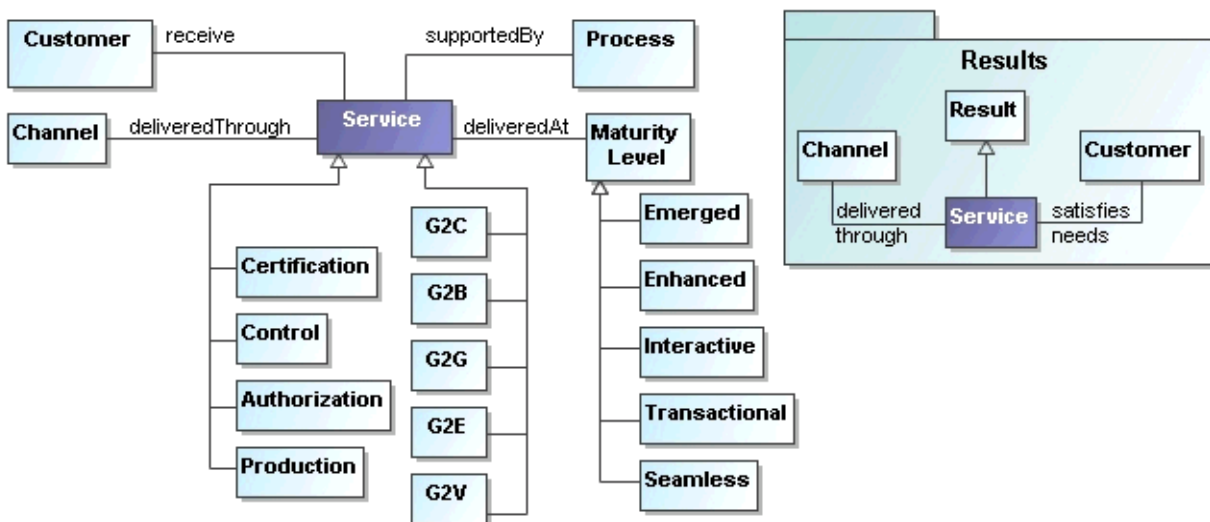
Customer
receive
supportedBy
Process
Channel
deliveredThrough
Service
deliveredAt
Maturity Level
Emerged
Enhanced
Interactive
Transactional
Seamless
G2C
G2B
G2G
G2E
G2V
Certification
Control
Authorization
Production

Results
Result
Channel
Customer
delivered through
Service
satisfies needs